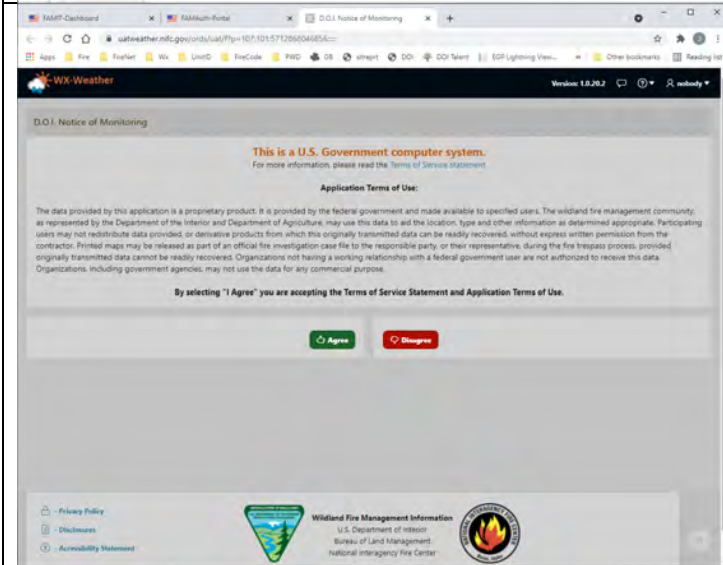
FAMIT-Dashboard × FAMAuth-Portal × D.O.I. Notice of Monitoring × +

uatweather.nifc.gov/ords/uat/f?p=107:101:571286004685&::::

Apps Fire FireNet Wx LiveID FireCode FWD GB sitreport DOI DOI Talent EGP Lightning View... » Other bookmarks Reading list

WX-Weather

Version: 1.0.20.2 nobody

D.O.I. Notice of Monitoring

This is a U.S. Government computer system.

For more information, please read the Terms of Service Statement

Application Terms of Use:

The data provided by this application is a proprietary product. It is provided by the federal government and made available to specified users. The wildland fire management community, as represented by the Department of the Interior and Department of Agriculture, may use this data to aid the location, type and other information as determined appropriate. Participating users may not redistribute data provided, or derivative products from which this originally transmitted data can be readily recovered, without express written permission from the contractor. Printed maps may be released as part of an official fire investigation case file to the responsible party, or their representative, during the fire trespass process, provided originally transmitted data cannot be readily recovered. Organizations not having a working relationship with a federal government user are not authorized to receive this data. Organizations, including government agencies, may not use the data for any commercial purpose.

By selecting "I Agree" you are accepting the Terms of Service Statement and Application Terms of Use.

Agree

Disagree

- Privacy Policy

- Disclosures

- Accessibility Statement

Wildland Fire Management Information
U.S. Department of Interior
Bureau of Land Management
National Interagency Fire Center

NATIONAL INTERAGENCY FIRE CENTER